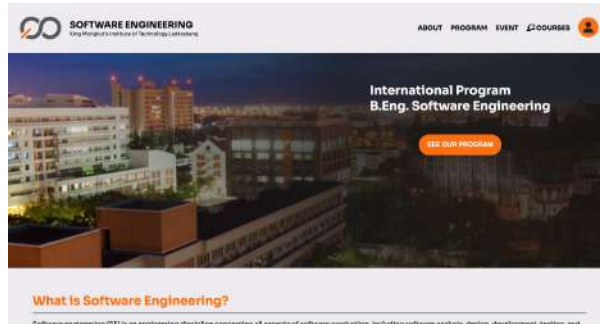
SOFTWARE ENGINEERING
King Mongkut's Institute of Technology Ladkrabang

ABOUT PROGRAM EVENT COURSES

International Program
B.Eng. Software Engineering

SEE OUR PROGRAM

What is Software Engineering?

Software engineering (SE) is an engineering discipline concerning all aspects of software production, including software analysis, design, development, testing, and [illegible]